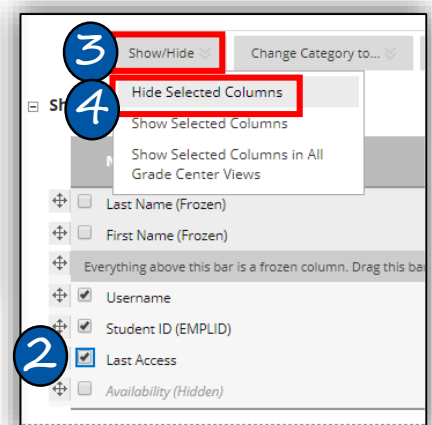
3
Show/Hide
Change Category to...
Sh
4
Hide Selected Columns
Show Selected Columns
Show Selected Columns in All Grade Center Views
N
Last Name (Frozen)
First Name (Frozen)
Everything above this bar is a frozen column. Drag this ba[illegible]
Username
Student ID (EMPLID)
2
Last Access
Availability (Hidden)